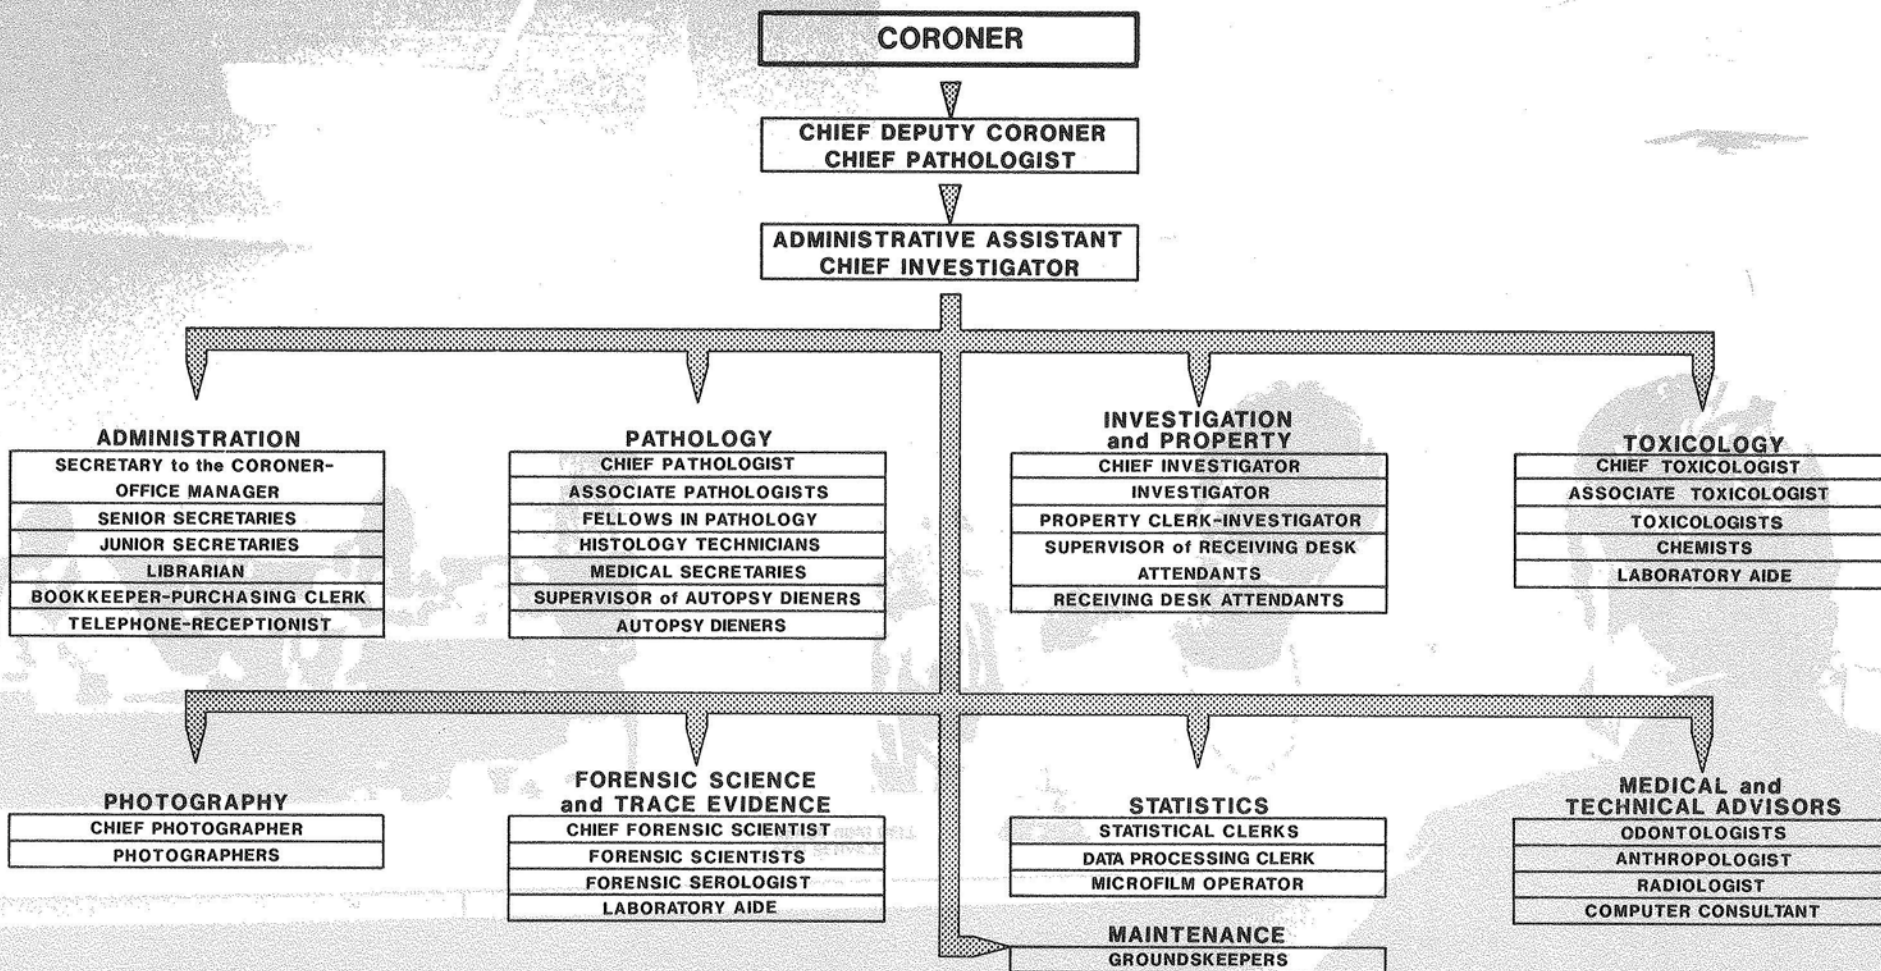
CORONER

CHIEF DEPUTY CORONER
CHIEF PATHOLOGIST

ADMINISTRATIVE ASSISTANT
CHIEF INVESTIGATOR

ADMINISTRATION
SECRETARY to the CORONER-OFFICE MANAGER
SENIOR SECRETARIES
JUNIOR SECRETARIES
LIBRARIAN
BOOKKEEPER-PURCHASING CLERK
TELEPHONE-RECEPTIONIST

PATHOLOGY
CHIEF PATHOLOGIST
ASSOCIATE PATHOLOGISTS
FELLOWS IN PATHOLOGY
HISTOLOGY TECHNICIANS
MEDICAL SECRETARIES
SUPERVISOR of AUTOPSY DIENERS
AUTOPSY DIENERS

INVESTIGATION and PROPERTY
CHIEF INVESTIGATOR
INVESTIGATOR
PROPERTY CLERK-INVESTIGATOR
SUPERVISOR of RECEIVING DESK ATTENDANTS
RECEIVING DESK ATTENDANTS

TOXICOLOGY
CHIEF TOXICOLOGIST
ASSOCIATE TOXICOLOGIST
TOXICOLOGISTS
CHEMISTS
LABORATORY AIDE

PHOTOGRAPHY
CHIEF PHOTOGRAPHER
PHOTOGRAPHERS

FORENSIC SCIENCE and TRACE EVIDENCE
CHIEF FORENSIC SCIENTIST
FORENSIC SCIENTISTS
FORENSIC SEROLOGIST
LABORATORY AIDE

STATISTICS
STATISTICAL CLERKS
DATA PROCESSING CLERK
MICROFILM OPERATOR

MAINTENANCE
GROUNDSKEEPERS

MEDICAL and TECHNICAL ADVISORS
ODONTOLOGISTS
ANTHROPOLOGIST
RADIOLOGIST
COMPUTER CONSULTANT